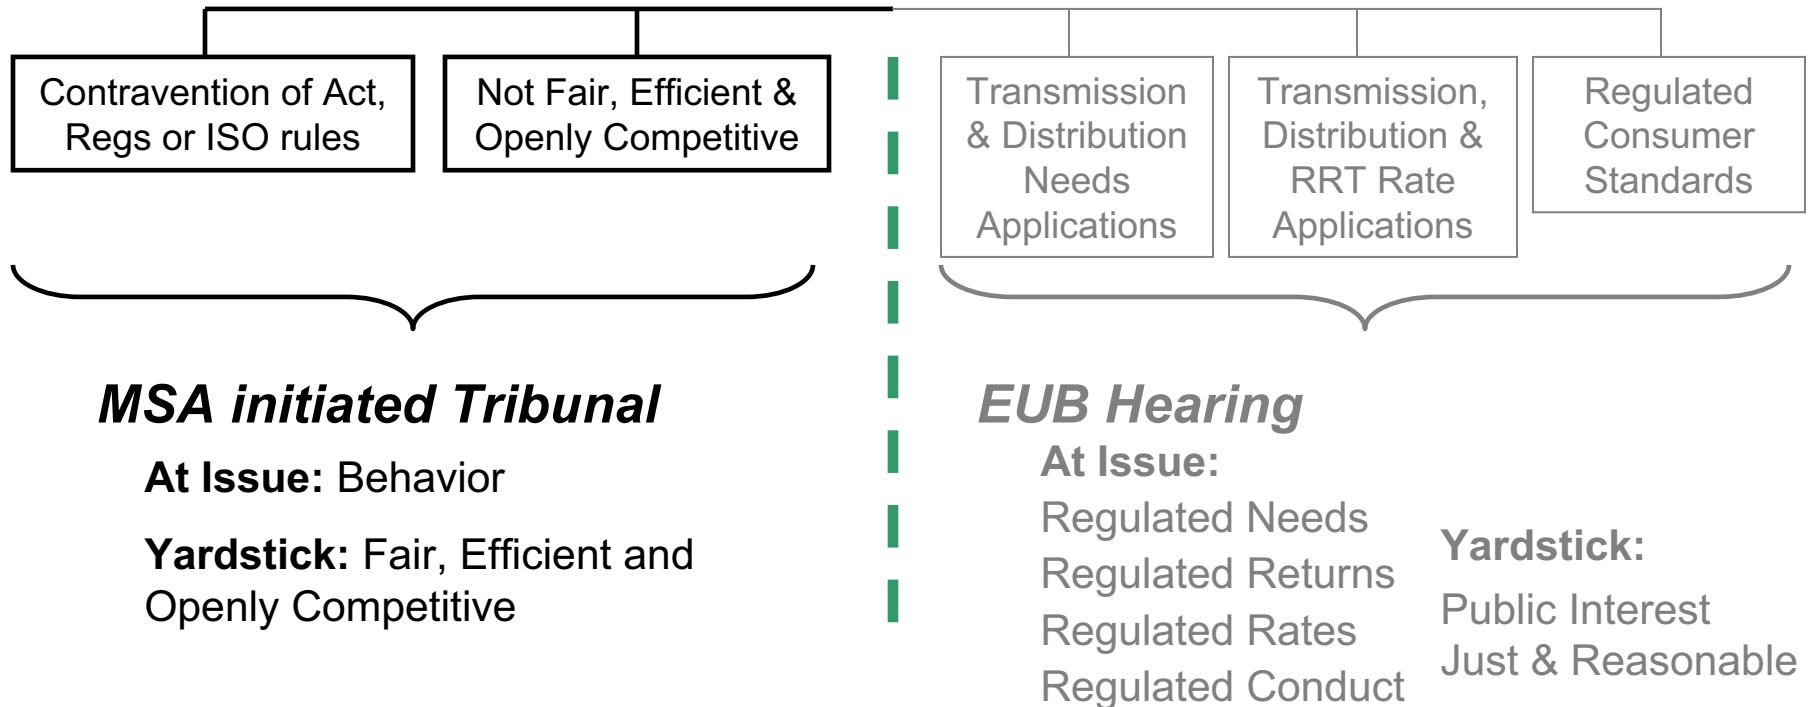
Contravention of Act, Regs or ISO rules

Not Fair, Efficient & Openly Competitive

Transmission & Distribution Needs Applications

Transmission, Distribution & RRT Rate Applications

Regulated Consumer Standards

MSA initiated Tribunal

At Issue: Behavior

Yardstick: Fair, Efficient and Openly Competitive

EUB Hearing

At Issue:

Regulated Needs

Regulated Returns

Regulated Rates

Regulated Conduct

Yardstick:

Public Interest

Just & Reasonable